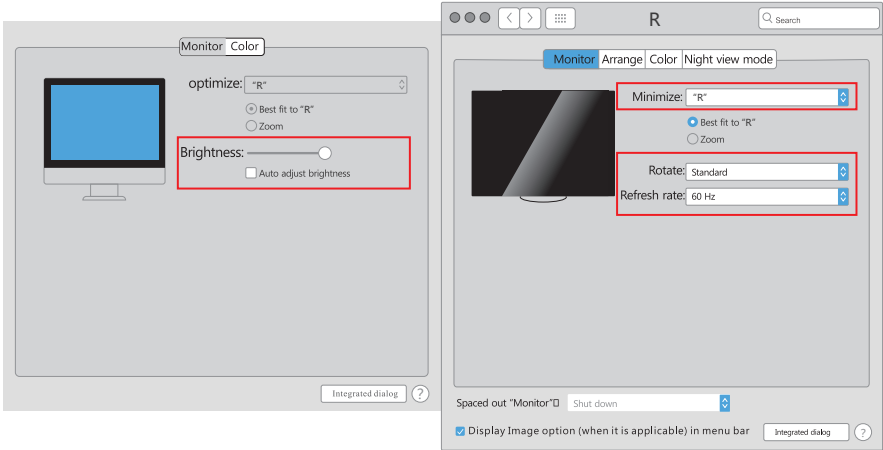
Monitor Color

optimize: "R"

Best fit to "R"
Zoom

Brightness:

Auto adjust brightness

Integrated dialog ?

R

Search

Monitor Arrange Color Night view mode

Minimize: "R"

Best fit to "R"
Zoom

Rotate: Standard

Refresh rate: 60 Hz

Spaced out "Monitor" Shut down

Display Image option (when it is applicable) in menu bar

Integrated dialog ?